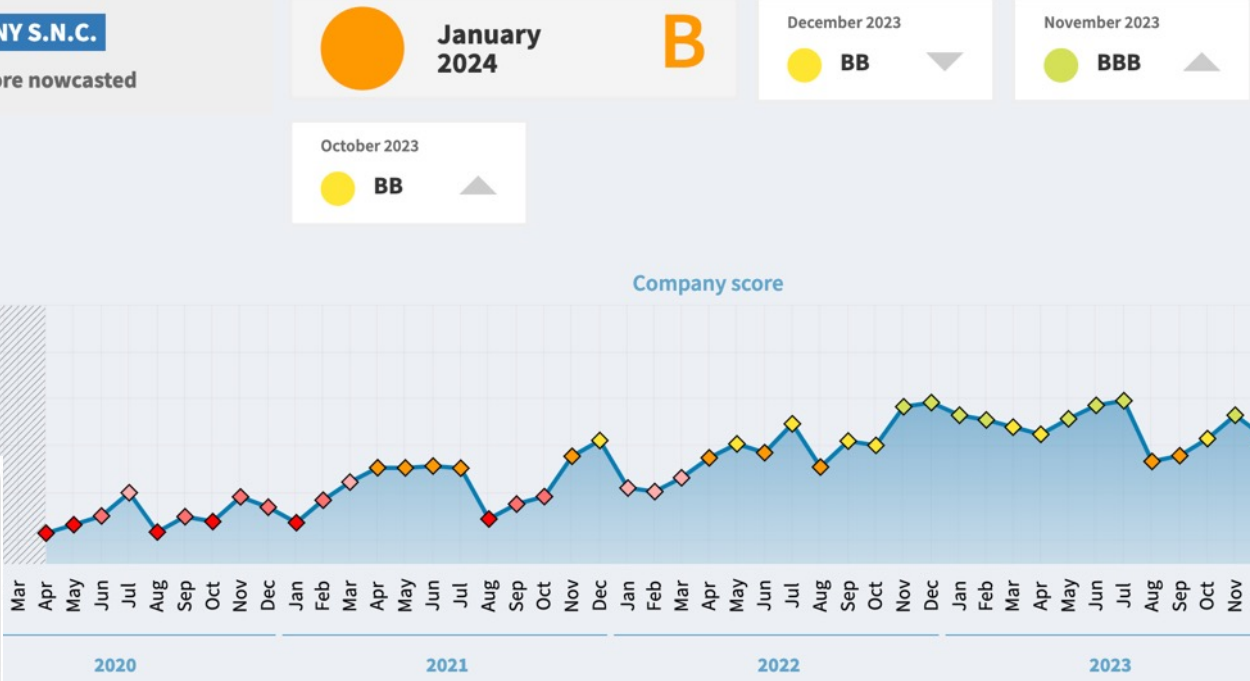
NY S.N.C.
ore nowcasted

January 2024
B

December 2023
BB

November 2023
BBB

October 2023
BB

Company score

Mar Apr May Jun Jul Aug Sep Oct Nov Dec Jan Feb Mar Apr May Jun Jul Aug Sep Oct Nov Dec Jan Feb Mar Apr May Jun Jul Aug Sep Oct Nov Dec Jan Feb Mar Apr May Jun Jul Aug Sep Oct Nov

2020
2021
2022
2023